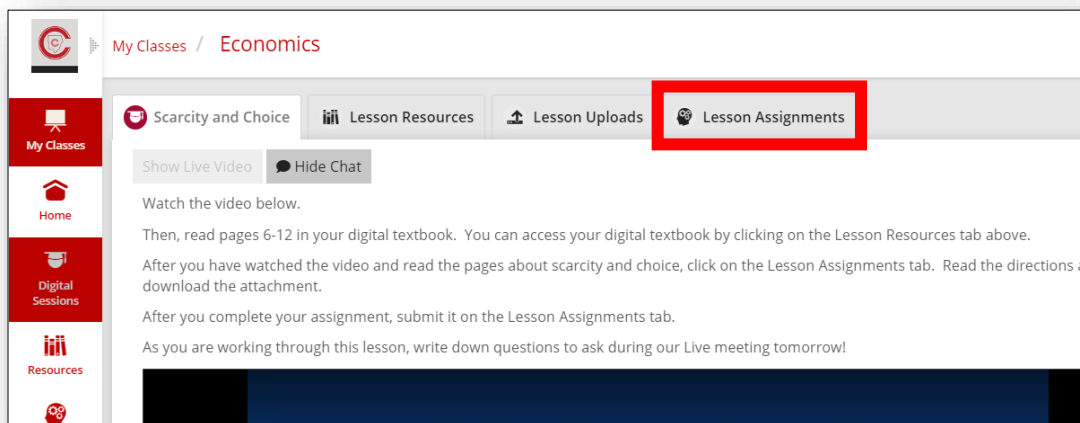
My Classes / Economics

My Classes

Home

Digital Sessions

Resources

Scarcity and Choice

Lesson Resources

Lesson Uploads

Lesson Assignments

Show Live Video

Hide Chat

Watch the video below.

Then, read pages 6-12 in your digital textbook. You can access your digital textbook by clicking on the Lesson Resources tab above.

After you have watched the video and read the pages about scarcity and choice, click on the Lesson Assignments tab. Read the directions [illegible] download the attachment.

After you complete your assignment, submit it on the Lesson Assignments tab.

As you are working through this lesson, write down questions to ask during our Live meeting tomorrow!